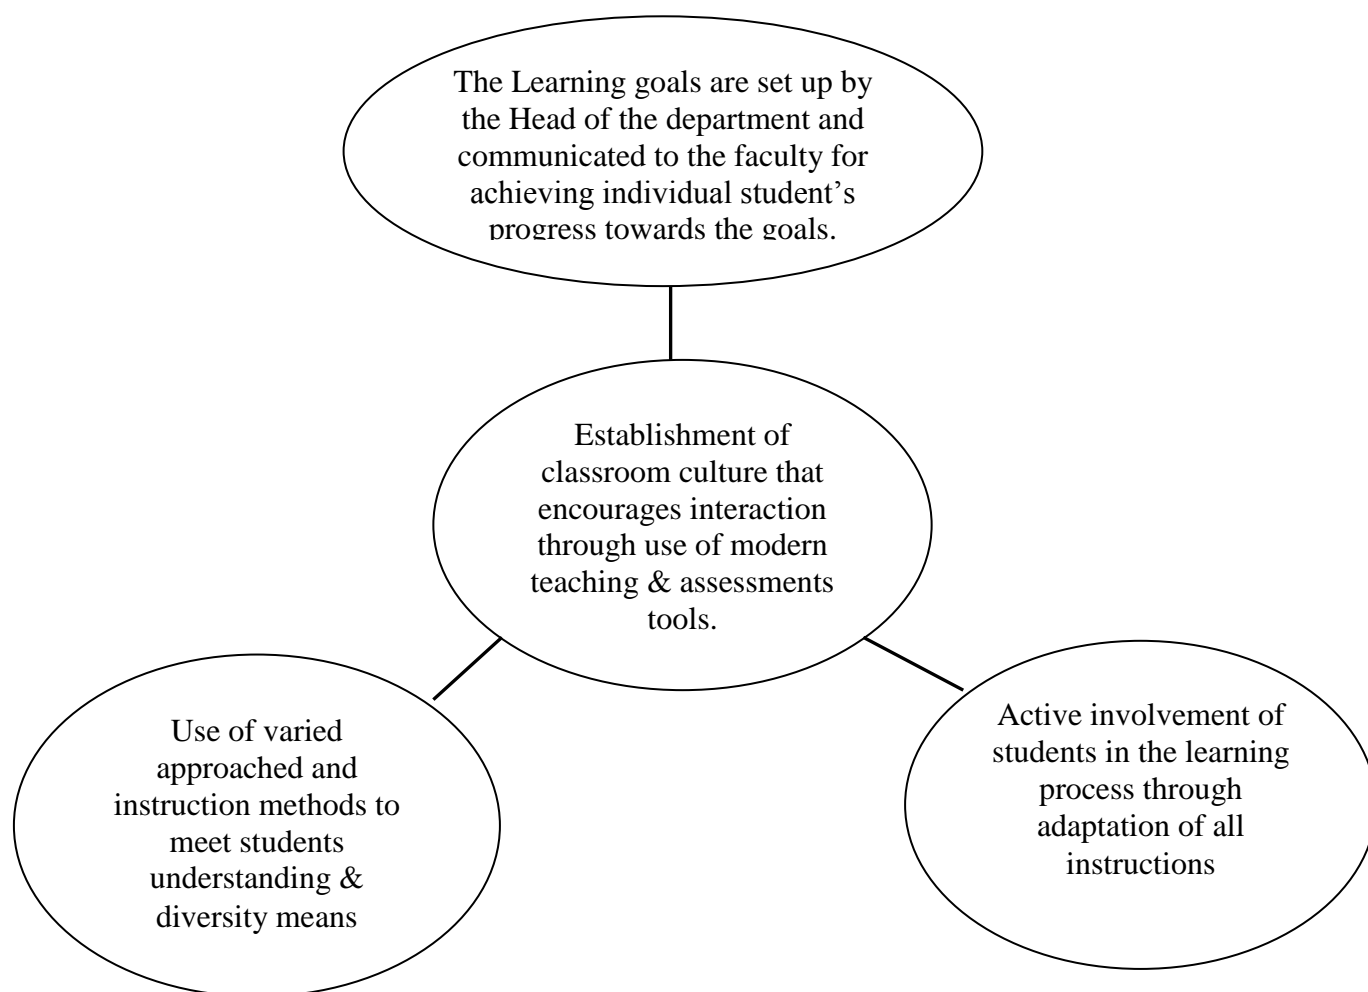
The Learning goals are set up by the Head of the department and communicated to the faculty for achieving individual student's progress towards the goals.

Establishment of classroom culture that encourages interaction through use of modern teaching & assessments tools.

Use of varied approached and instruction methods to meet students understanding & diversity means

Active involvement of students in the learning process through adaptation of all instructions